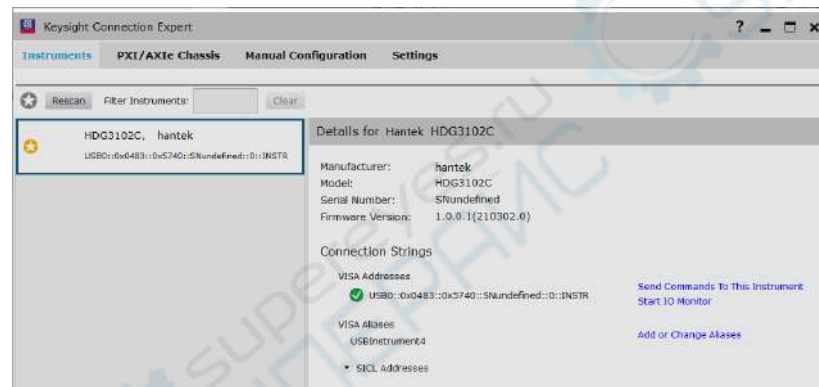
Keysight Connection Expert

? _ □ ×

Instruments PXI/AXIe Chassis Manual Configuration Settings

Rescan Filter Instruments: Clear

HDG3102C, hantek
USB0::0x0483::0x5740::SNundefined::0::INSTR

Details for Hantek HDG3102C

Manufacturer: hantek
Model: HDG3102C
Serial Number: SNundefined
Firmware Version: 1.0.0.1(210302.0)

Connection Strings

VISA Addresses
USB0::0x0483::0x5740::SNundefined::0::INSTR

Send Commands To This Instrument
Start IO Monitor

VISA Aliases
USBInstrument4

Add or Change Aliases

SICL Addresses